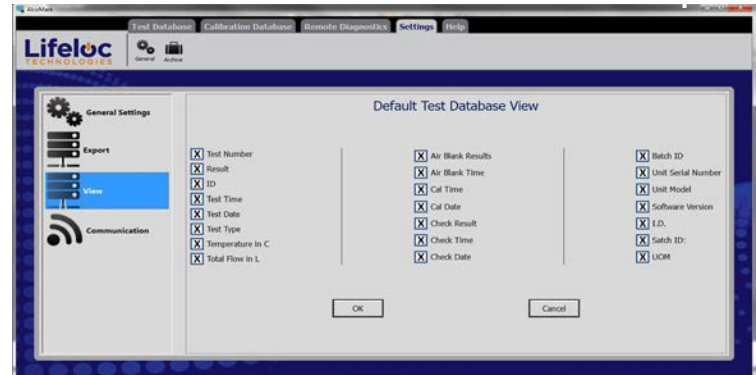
AlcoMark

Test Database | Calibration Database | Remote Diagnostics | Settings | Help

Lifeloc TECHNOLOGIES

General Archive

General Settings

Export

View

Communication

Default Test Database View

X Test Number
X Result
X ID
X Test Time
X Test Date
X Test Type
X Temperature in C
X Total Flow in L

X Air Blank Results
X Air Blank Time
X Cal Time
X Cal Date
X Check Result
X Check Time
X Check Date

X Batch ID
X Unit Serial Number
X Unit Model
X Software Version
X I.D.
X Satch ID:
X UOM

OK

Cancel